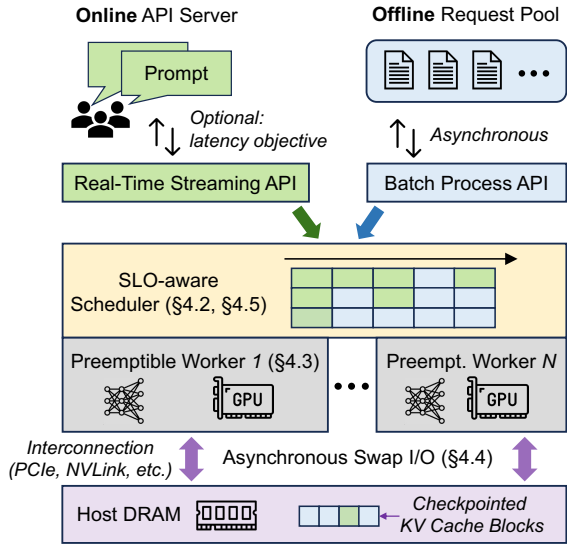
Online API Server

Offline Request Pool

Prompt

Optional: latency objective

Asynchronous

Real-Time Streaming API

Batch Process API

SLO-aware Scheduler (§4.2, §4.5)

Preemptible Worker *1* (§4.3)

GPU

Preempt. Worker *N*

GPU

Interconnection (PCIe, NVLink, etc.)

Asynchronous Swap I/O (§4.4)

Host DRAM

Checkpointed KV Cache Blocks